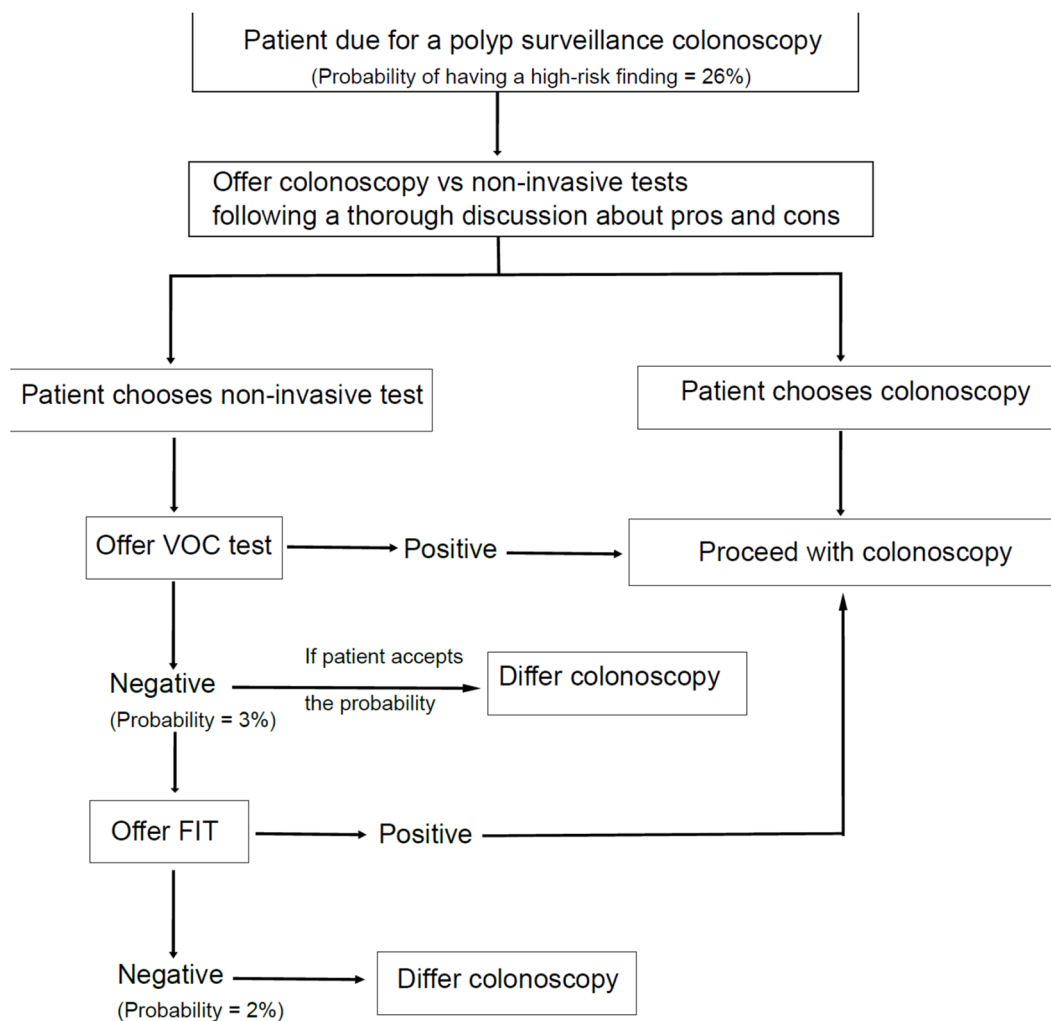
Patient due for a polyp surveillance colonoscopy
(Probability of having a high-risk finding = 26%)

Offer colonoscopy vs non-invasive tests following a thorough discussion about pros and cons

Patient chooses non-invasive test

Patient chooses colonoscopy

Offer VOC test

Positive

Proceed with colonoscopy

If patient accepts the probability

Negative
(Probability = 3%)

Differ colonoscopy

Offer FIT

Positive

Negative
(Probability = 2%)

Differ colonoscopy